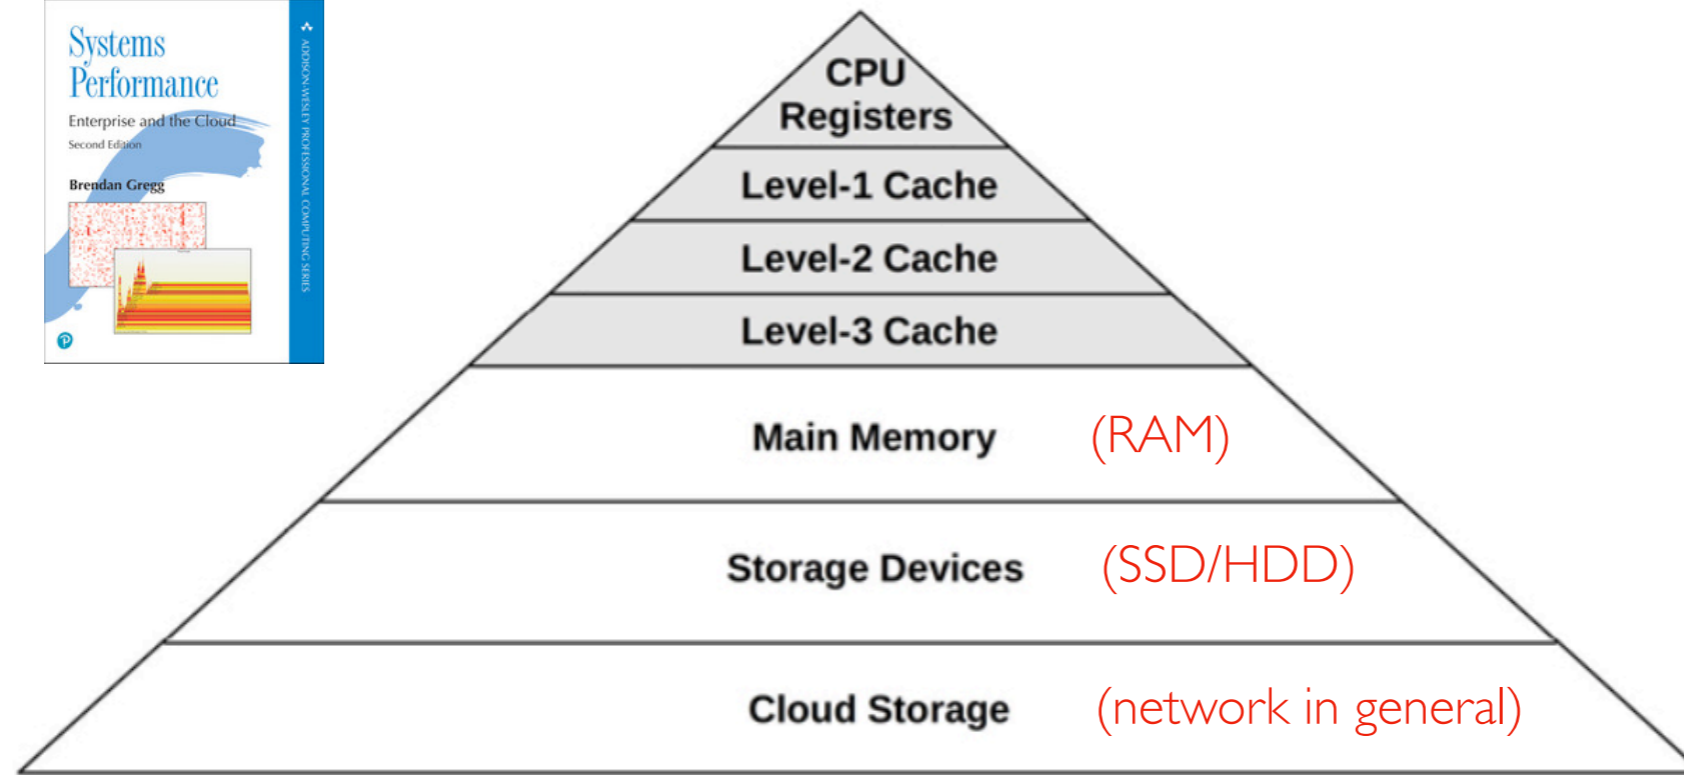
Systems Performance
Enterprise and the Cloud
Second Edition
Brendan Gregg
ADDISON-WESLEY PROFESSIONAL COMPUTING SERIES

CPU Registers
Level-1 Cache
Level-2 Cache
Level-3 Cache
Main Memory (RAM)
Storage Devices (SSD/HDD)
Cloud Storage (network in general)